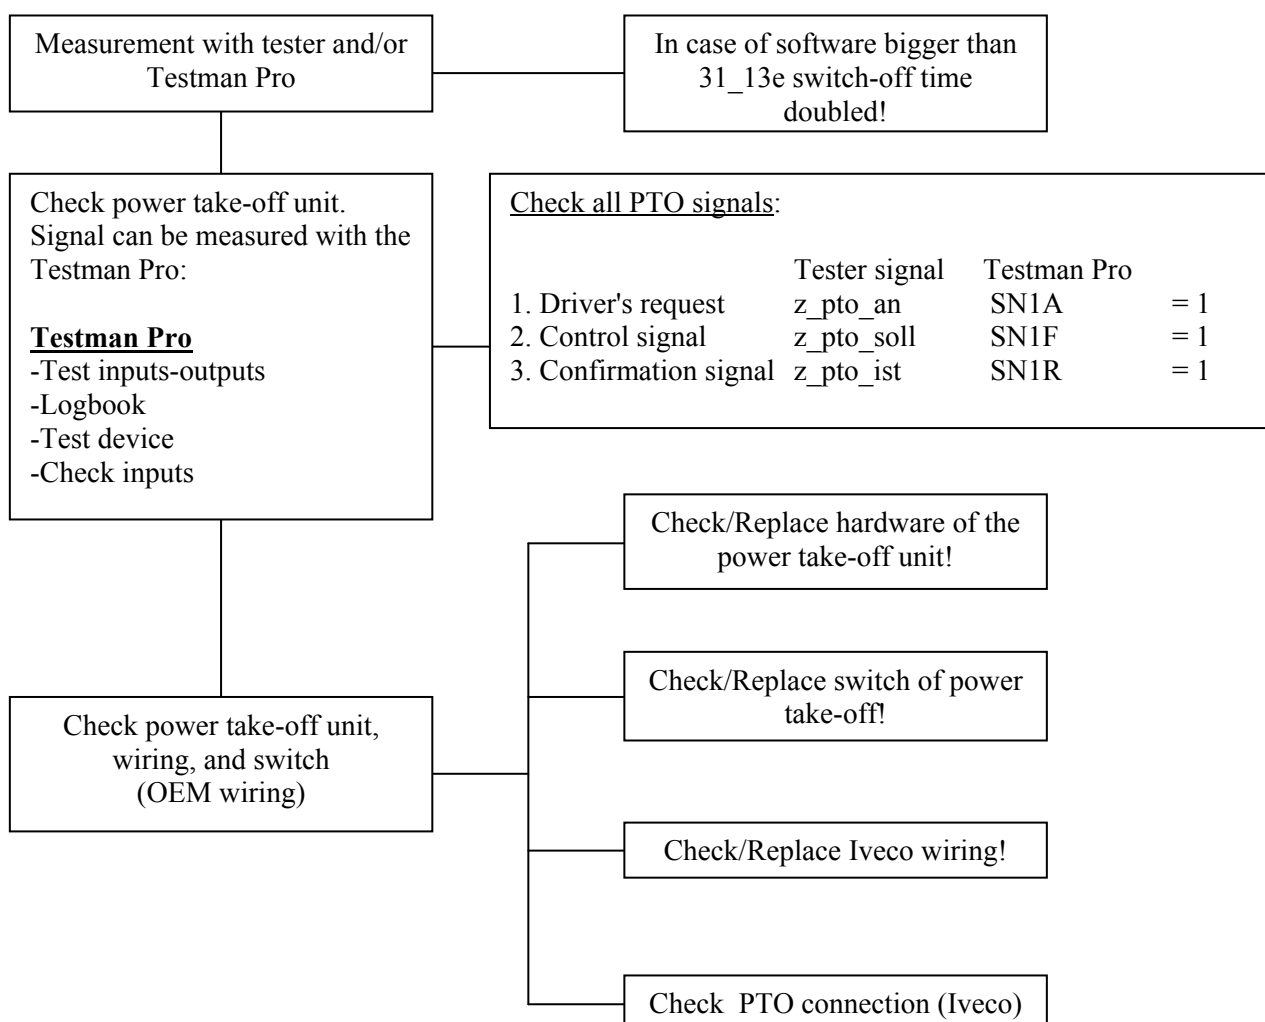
Measurement with tester and/or Testman Pro

In case of software bigger than 31_13e switch-off time doubled!

Check power take-off unit. Signal can be measured with the Testman Pro:

**Testman Pro**
-Test inputs-outputs
-Logbook
-Test device
-Check inputs

Check all PTO signals:

| | Tester signal | Testman Pro | |
|---|---|---|---|
| 1. Driver's request | z_pto_an | SN1A | = 1 |
| 2. Control signal | z_pto_soll | SN1F | = 1 |
| 3. Confirmation signal | z_pto_ist | SN1R | = 1 |

Check/Replace hardware of the power take-off unit!

Check/Replace switch of power take-off!

Check power take-off unit, wiring, and switch (OEM wiring)

Check/Replace Iveco wiring!

Check PTO connection (Iveco)